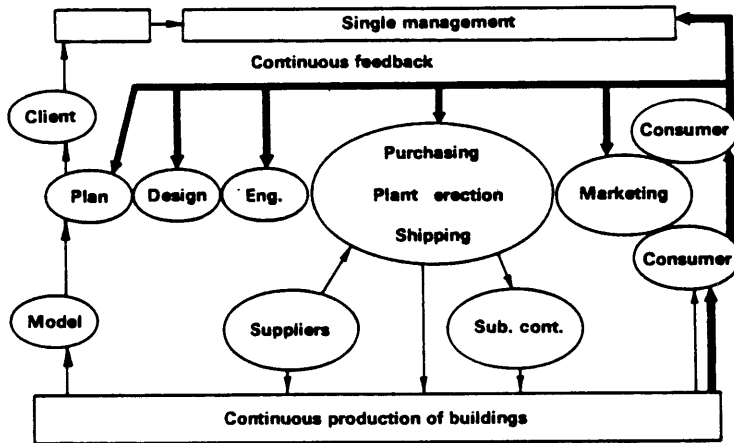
Single management

Continuous feedback

Client

Plan

Design

Eng.

Purchasing

Plant erection

Shipping

Marketing

Consumer

Consumer

Model

Suppliers

Sub. cont.

Continuous production of buildings